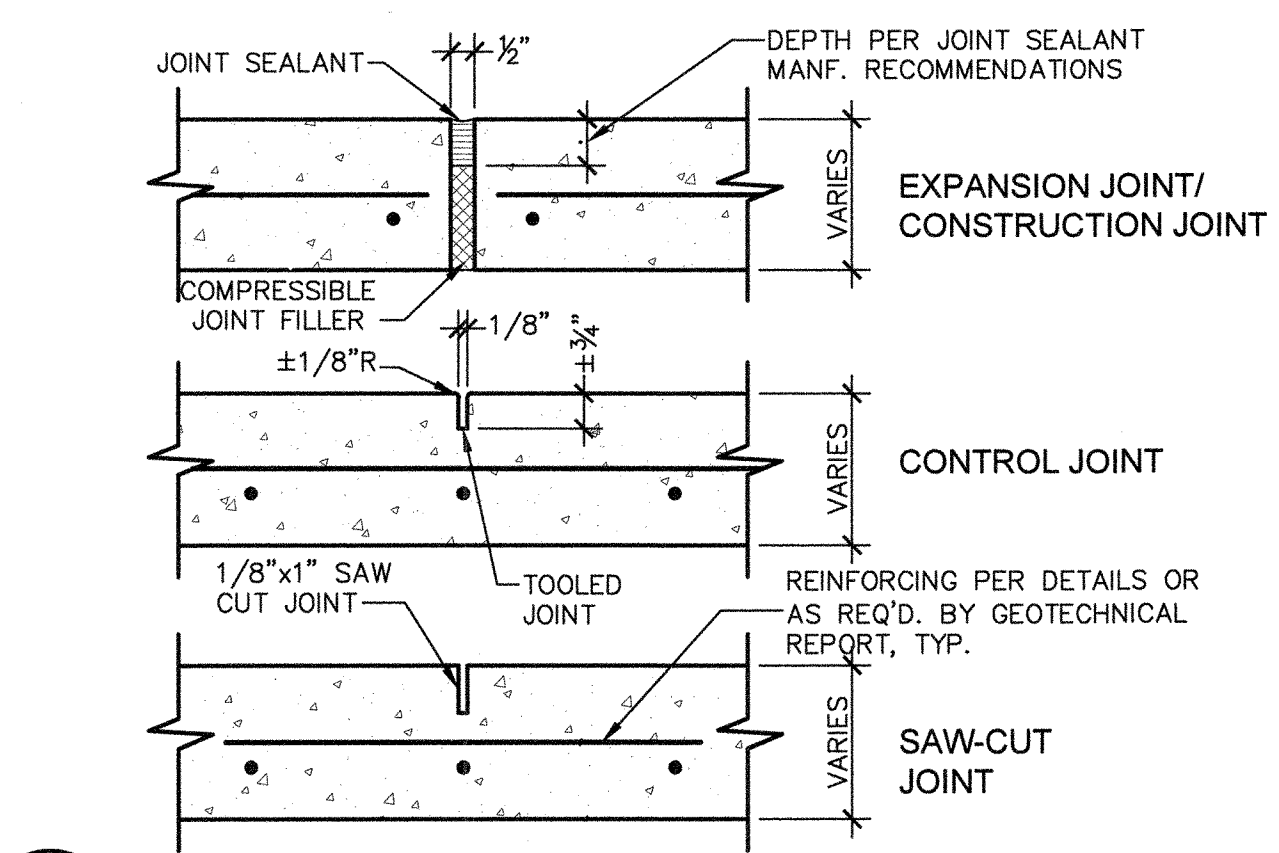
JOINT SEALANT

½"

DEPTH PER JOINT SEALANT MANF. RECOMMENDATIONS

VARIES

EXPANSION JOINT/ CONSTRUCTION JOINT

COMPRESSIBLE JOINT FILLER

1/8"

±1/8"R

±¾"

VARIES

CONTROL JOINT

1/8"x1" SAW CUT JOINT

TOOLED JOINT

REINFORCING PER DETAILS OR AS REQ'D. BY GEOTECHNICAL REPORT, TYP.

VARIES

SAW-CUT JOINT